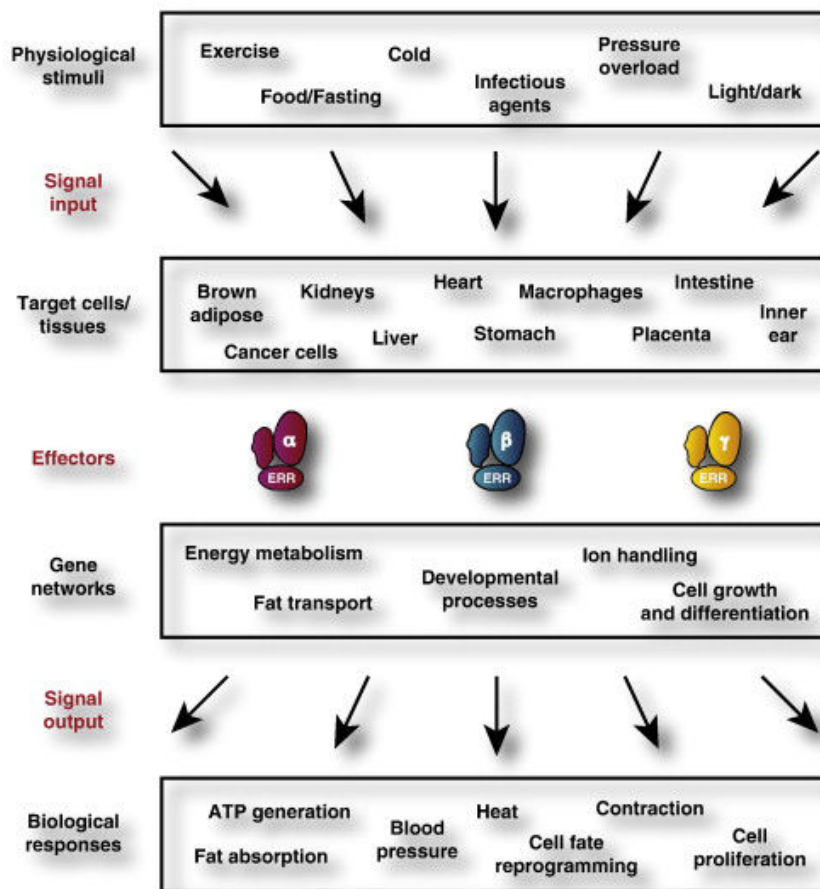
Physiological stimuli

Exercise Cold Pressure overload Food/Fasting Infectious agents Light/dark

Signal input

Target cells/ tissues

Brown adipose Kidneys Heart Macrophages Intestine Inner ear Cancer cells Liver Stomach Placenta

Effectors

α ERR β ERR γ ERR

Gene networks

Energy metabolism Ion handling Developmental processes Fat transport Cell growth and differentiation

Signal output

Biological responses

ATP generation Blood pressure Heat Contraction Cell Fat absorption Cell fate reprogramming Cell proliferation